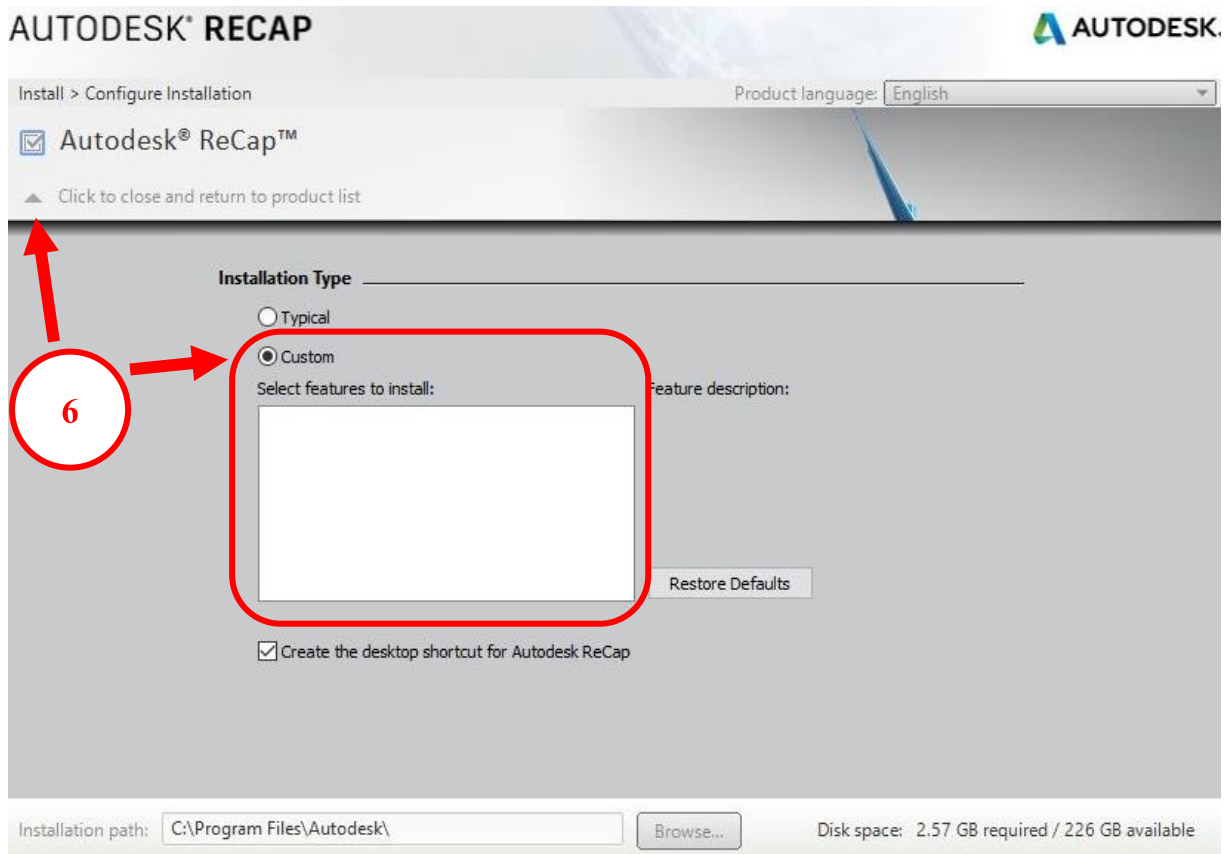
AUTODESK® RECAP

AUTODESK.

Install > Configure Installation

Product language: English

Autodesk® ReCap™

Click to close and return to product list

Installation Type

Typical

Custom

Select features to install:

Feature description:

Restore Defaults

Create the desktop shortcut for Autodesk ReCap

6

Installation path: C:\Program Files\Autodesk\

Browse...

Disk space: 2.57 GB required / 226 GB available